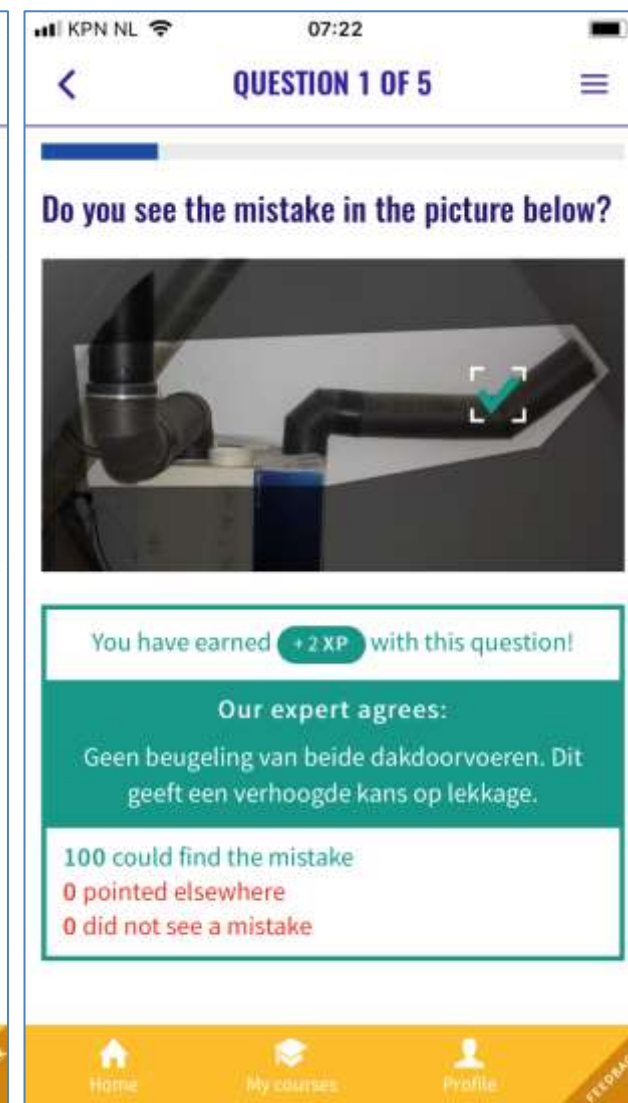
KPN NL 07:22

QUESTION 1 OF 5

Do you see the mistake in the picture below?

You have earned +2 XP with this question!

Our expert agrees:

Geen beugeling van beide dakdoorvoeren. Dit geeft een verhoogde kans op lekkage.

100 could find the mistake
0 pointed elsewhere
0 did not see a mistake

Home My courses Profile FEEDBACK